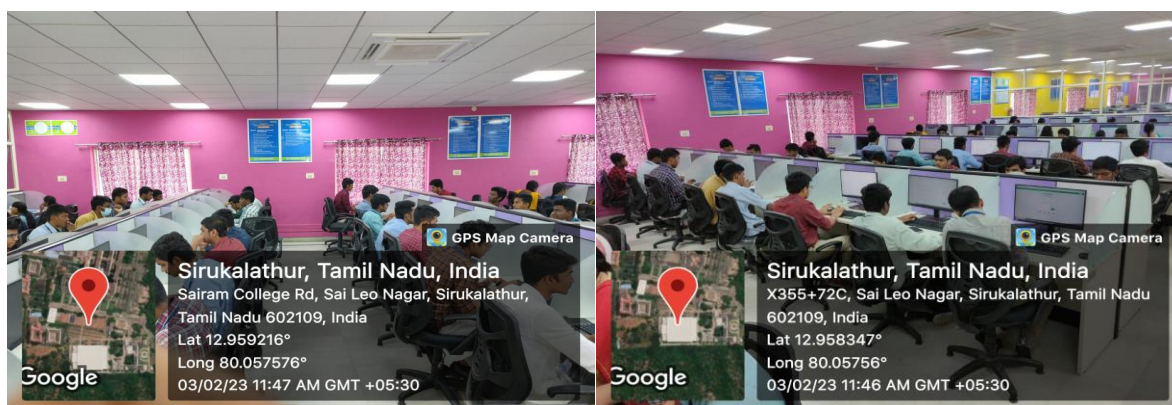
GPS Map Camera

Google

Sirukalathur, Tamil Nadu, India

Sairam College Rd, Sai Leo Nagar, Sirukalathur, Tamil Nadu 602109, India

Lat 12.959216°

Long 80.057576°

03/02/23 11:47 AM GMT +05:30

GPS Map Camera

Google

Sirukalathur, Tamil Nadu, India

X355+72C, Sai Leo Nagar, Sirukalathur, Tamil Nadu 602109, India

Lat 12.958347°

Long 80.05756°

03/02/23 11:46 AM GMT +05:30